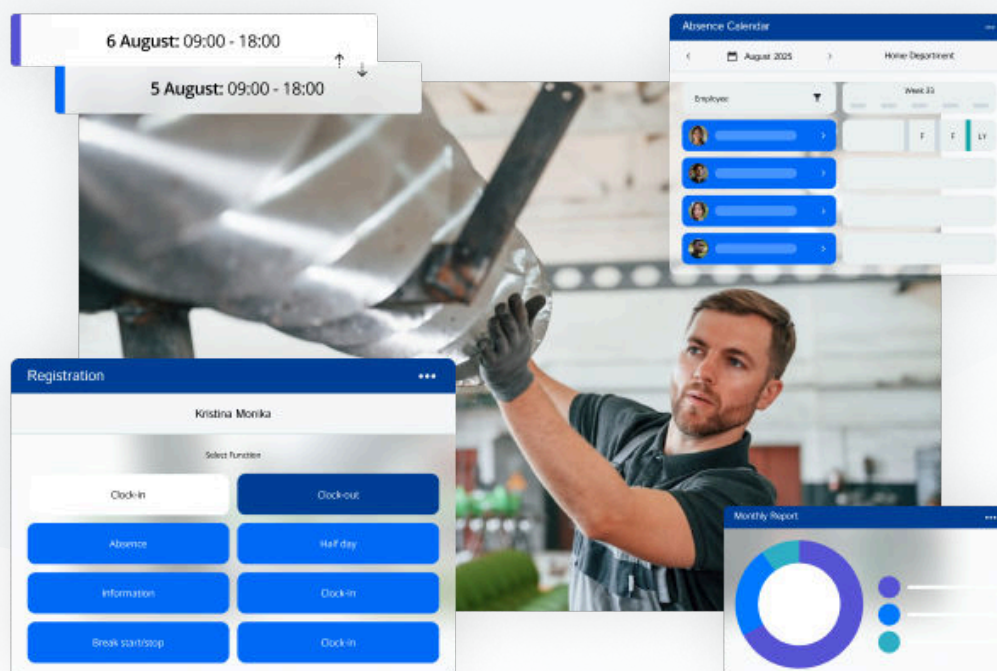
6 August: 09:00 - 18:00

5 August: 09:00 - 18:00

Absence Calendar

August 2025

Home Department

Employee

Week 33

F

F

LY

Registration

Kristina Monika

Select Function

Clock-in

Clock-out

Absence

Half day

Information

Clock-in

Break start/stop

Clock-in

Monthly Report